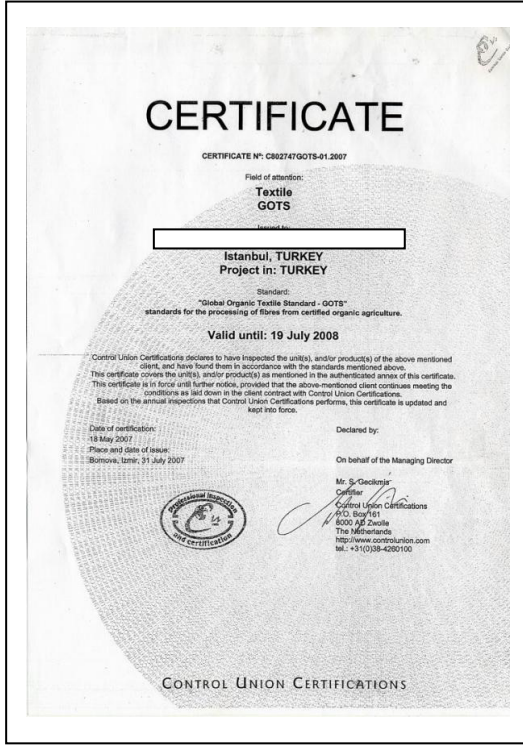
CERTIFICATE

CERTIFICATE Nº: C802747GOTS-01.2007

Field of attention:

Textile
GOTS

Issued by:

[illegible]

Istanbul, TURKEY
Project in: TURKEY

Standard:
"Global Organic Textile Standard - GOTS"
standards for the processing of fibres from certified organic agriculture.

Valid until: 19 July 2008

Control Union Certifications declares to have inspected the unit(s), and/or product(s) of the above mentioned client, and have found them in accordance with the standards mentioned above.
This certificate covers the unit(s), and/or product(s) as mentioned in the authenticated annex of this certificate.
This certificate is in force until further notice, provided that the above-mentioned client continues meeting the conditions as laid down in the client contract with Control Union Certifications.
Based on the annual inspections that Control Union Certifications performs, this certificate is updated and kept into force.

Date of certification:
18 May 2007
Place and date of issue:
Bornova, Izmir, 31 July 2007

Declared by:

On behalf of the Managing Director

Mr. S. Gecikmis
Certifier
Control Union Certifications
P.O. Box 161
8000 AD Zwolle
The Netherlands
http://www.controlunion.com
tel.: +31(0)38-4260100

professional inspection and certification

CONTROL UNION CERTIFICATIONS